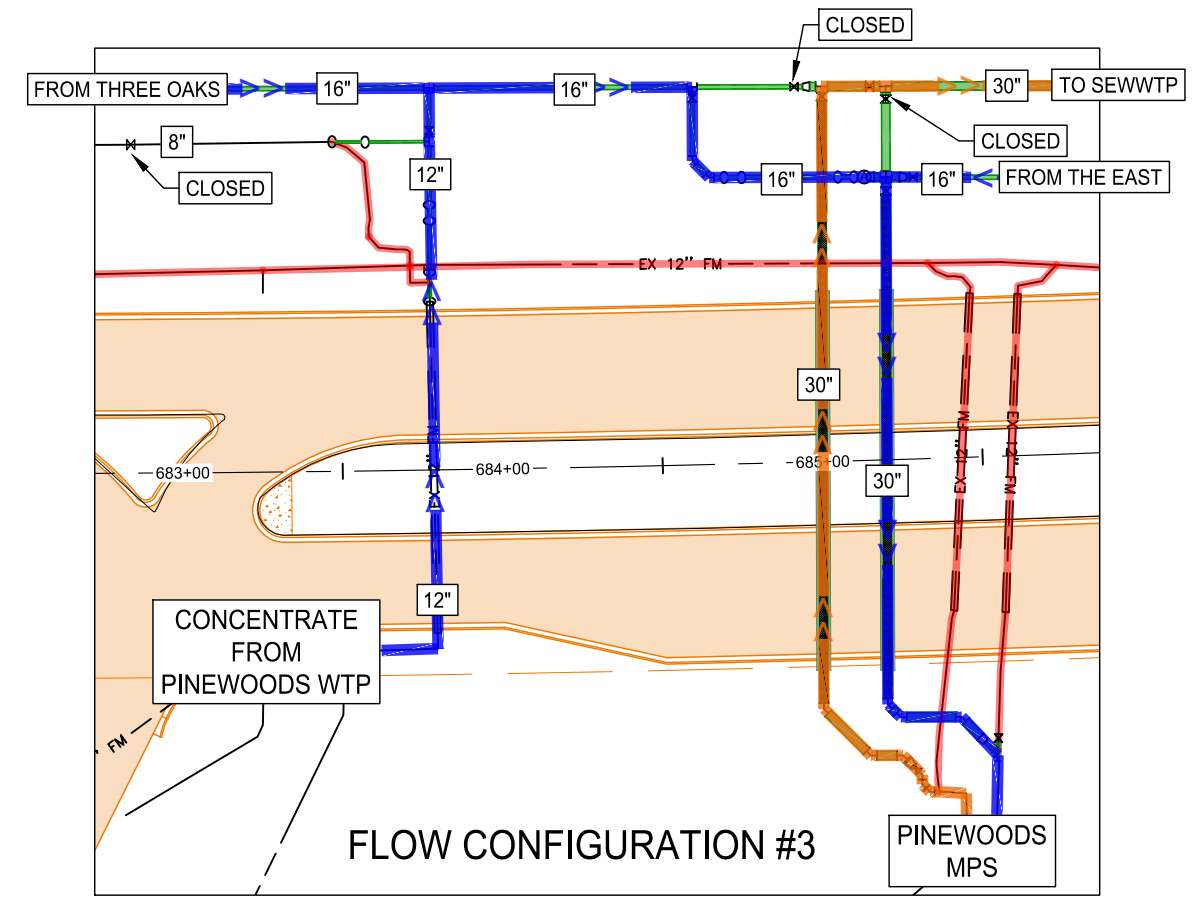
CLOSED

FROM THREE OAKS

16"

16"

30"

TO SEWWTP

8"

CLOSED

CLOSED

12"

16"

16"

FROM THE EAST

EX 12" FM

30"

683+00

684+00

685+00

30"

EX 12" FM

EX 12" FM

12"

CONCENTRATE FROM PINEWOODS WTP

FM

FLOW CONFIGURATION #3

PINEWOODS MPS